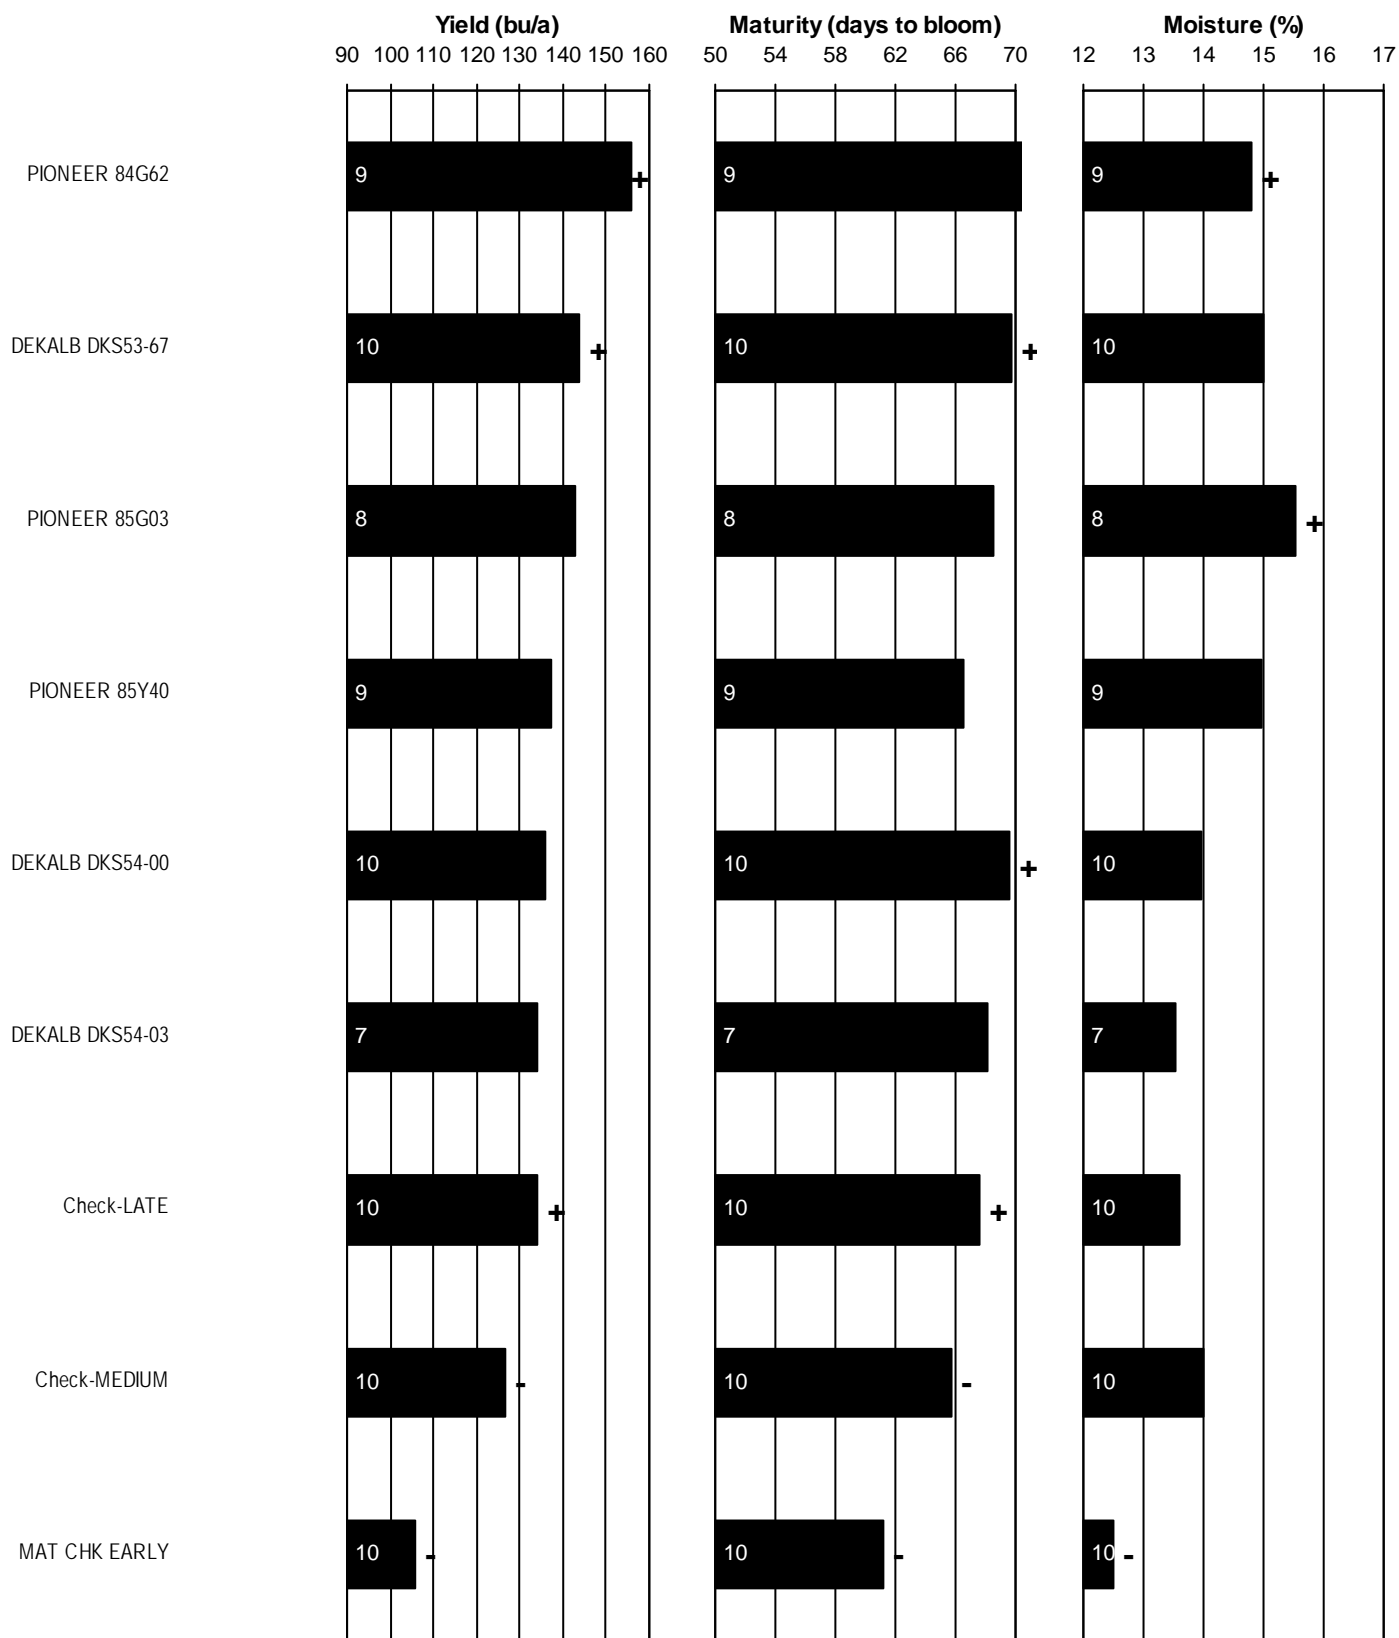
Yield (bu/a)
90 100 110 120 130 140 150 160

Maturity (days to bloom)
50 54 58 62 66 70

Moisture (%)
12 13 14 15 16 17

| | Yield (bu/a) | Maturity (days to bloom) | Moisture (%) |
|---|---|---|---|
| PIONEER 84G62 | 9 + | 9 | 9 + |
| DEKALB DKS53-67 | 10 + | 10 + | 10 |
| PIONEER 85G03 | 8 | 8 | 8 + |
| PIONEER 85Y40 | 9 | 9 | 9 |
| DEKALB DKS54-00 | 10 | 10 + | 10 |
| DEKALB DKS54-03 | 7 | 7 | 7 |
| Check-LATE | 10 + | 10 + | 10 |
| Check-MEDIUM | 10 - | 10 - | 10 |
| MAT CHK EARLY | 10 - | 10 - | 10 - |